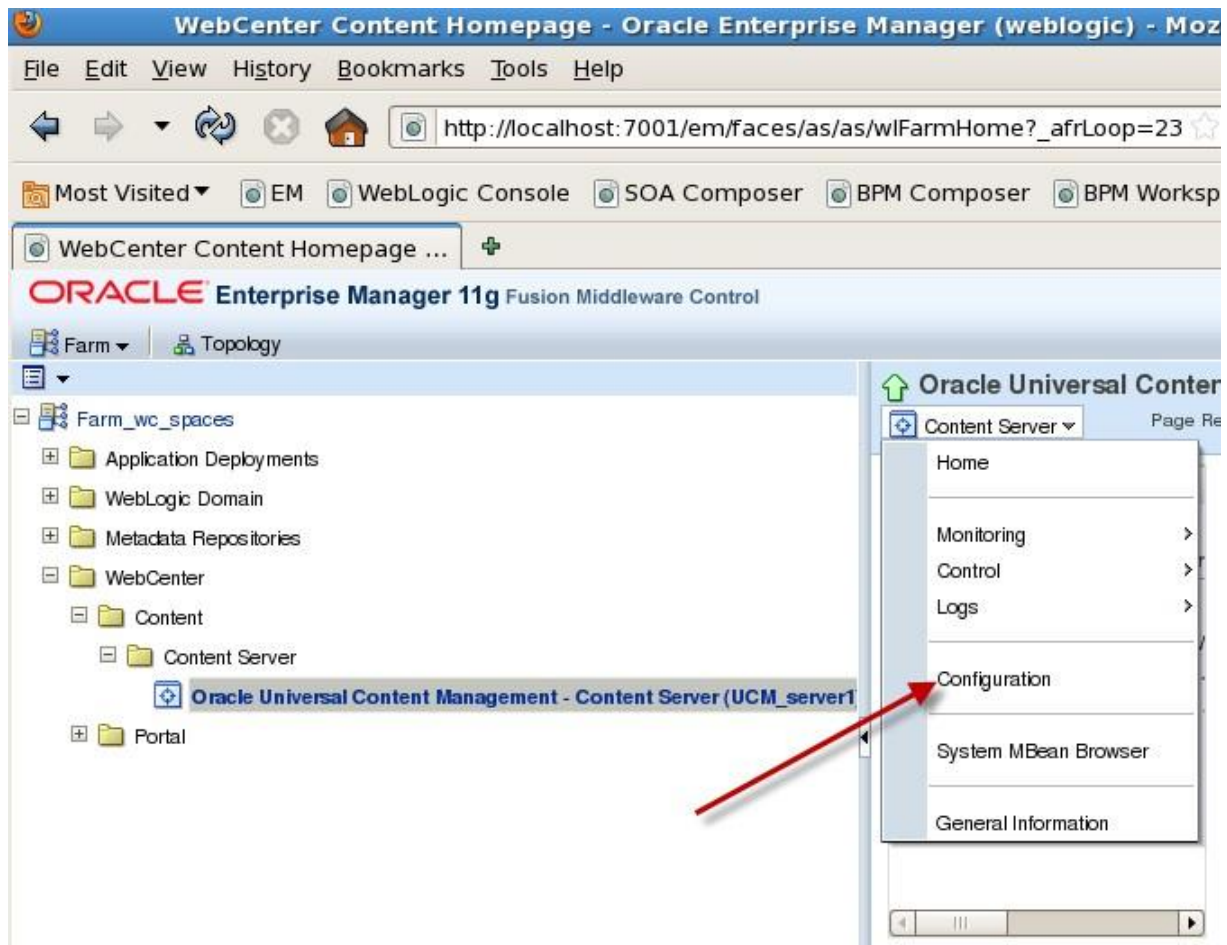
WebCenter Content Homepage - Oracle Enterprise Manager (weblogic) - Moz

File Edit View History Bookmarks Tools Help

http://localhost:7001/em/faces/as/as/wlFarmHome?_afrLoop=23

Most Visited EM WebLogic Console SOA Composer BPM Composer BPM Worksp

WebCenter Content Homepage ...

ORACLE Enterprise Manager 11g Fusion Middleware Control

Farm Topology

Farm_wc_spaces
Application Deployments
WebLogic Domain
Metadata Repositories
WebCenter
Content
Content Server
Oracle Universal Content Management - Content Server (UCM_server1
Portal

Oracle Universal Conter
Content Server
Page Re

Home
Monitoring
Control
Logs
Configuration
System MBean Browser
General Information